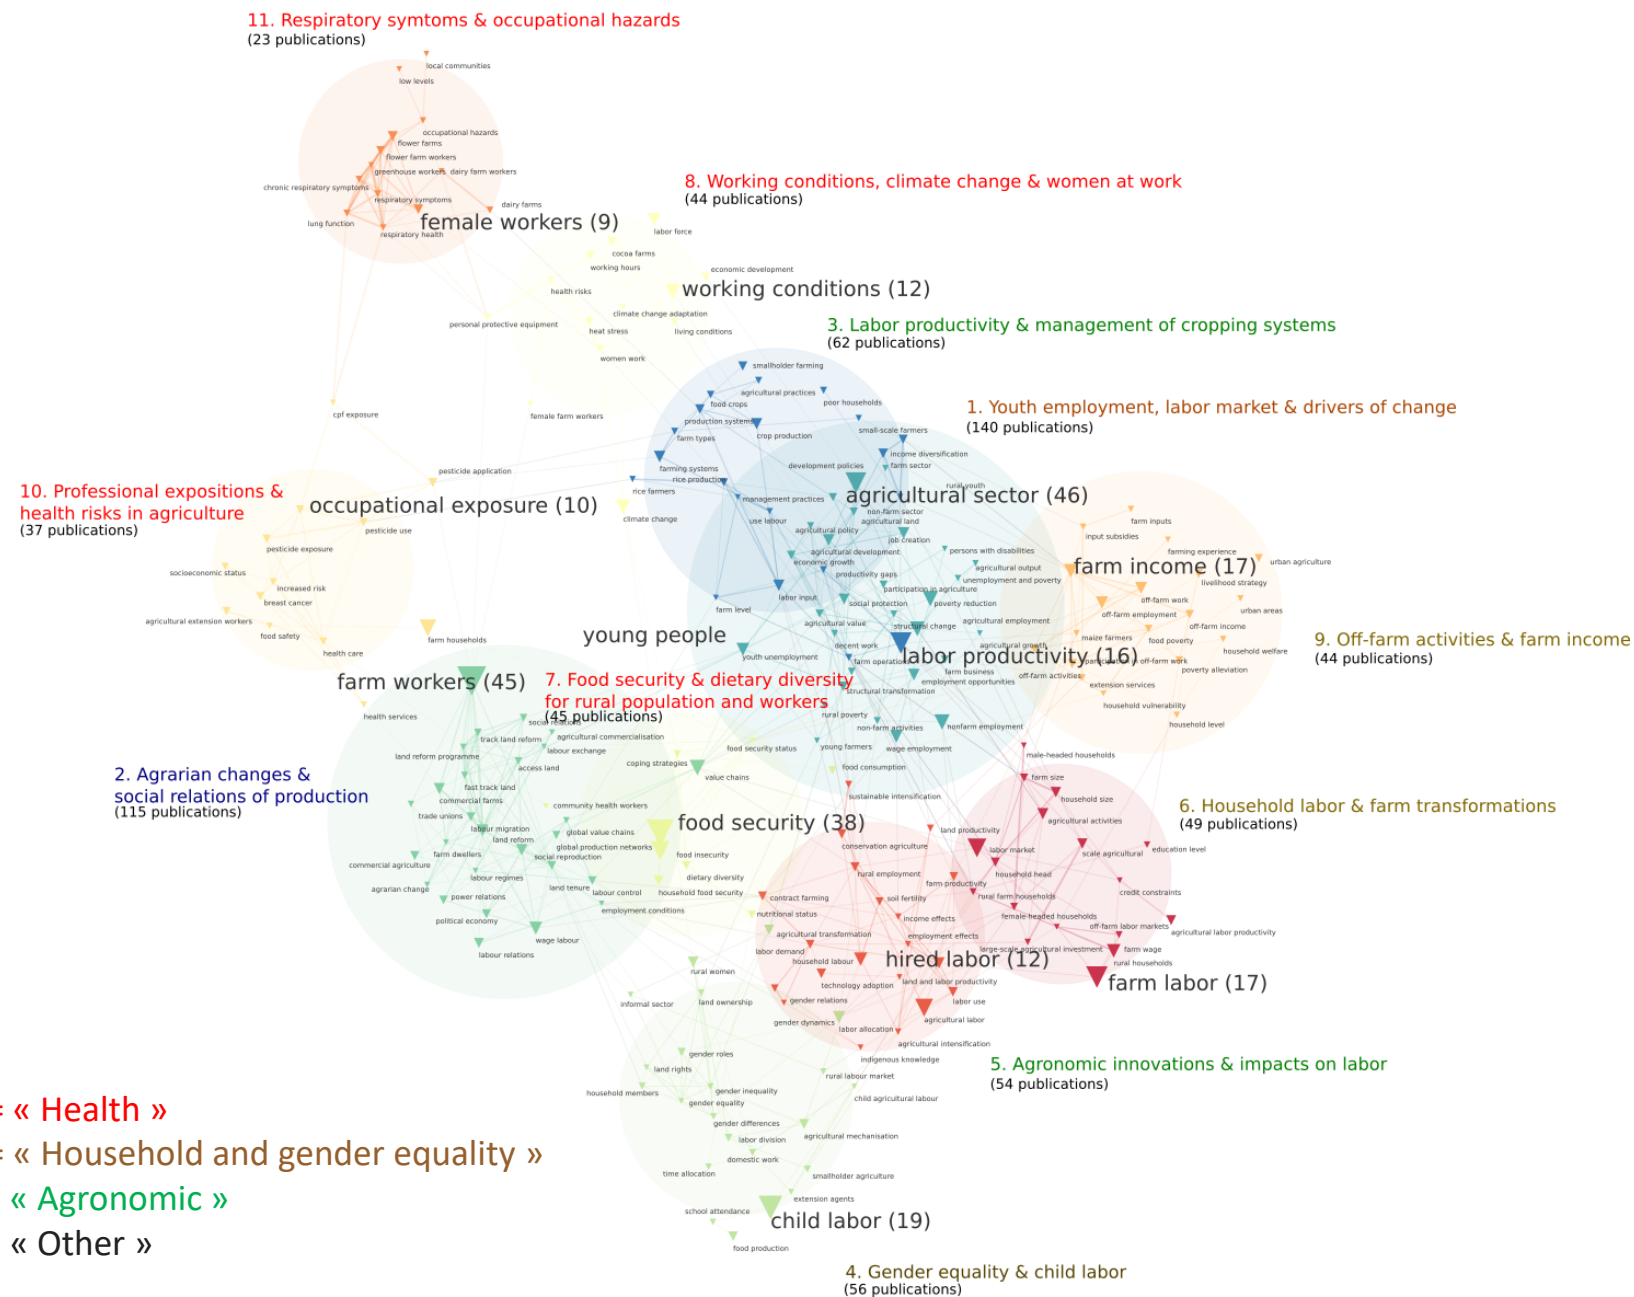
11. Respiratory symtoms & occupational hazards
(23 publications)

local communities
low levels
occupational hazards
flower farms
flower farm workers
greenhouse workers
dairy farm workers
chronic respiratory symptoms
respiratory symptoms
dairy farms
lung function
respiratory health
female workers (9)

8. Working conditions, climate change & women at work
(44 publications)

labor force
cocoa farms
working hours
economic development
health risks
working conditions (12)
climate change adaptation
personal protective equipment
heat stress
living conditions
women work

3. Labor productivity & management of cropping systems
(62 publications)

smallholder farming
agricultural practices
food crops
poor households
production systems
farm types
crop production
small-scale farmers
cpf exposure
female farm workers

1. Youth employment, labor market & drivers of change
(140 publications)

income diversification
farm sector
development policies
farming systems
rice production
rural youth
rice farmers
management practices
agricultural sector (46)
pesticide application
non-farm sector
agricultural land
use labour
climate change
agricultural policy
job creation

10. Professional expositions & health risks in agriculture
(37 publications)

occupational exposure (10)
pesticide use
pesticide exposure
socioeconomic status
increased risk
breast cancer
agricultural extension workers
food safety
health care
farm households

farm inputs
input subsidies
farming experience
urban agriculture
persons with disabilities
agricultural development
economic growth
agricultural output
unemployment and poverty
farm income (17)
livelihood strategy
productivity gaps
participation in agriculture
labor input
off-farm work
urban areas
farm level
social protection
poverty reduction
off-farm employment
agricultural value
structural change
agricultural employment
off-farm income
young people
maize farmers
food poverty
decent work
agricultural growth
household welfare
youth unemployment
farm operations
labor productivity (16)
off-farm work
9. Off-farm activities & farm income
(44 publications)
farm business
poverty alleviation
employment opportunities
off-farm activities
extension services
farm workers (45)
7. Food security & dietary diversity for rural population and workers
(45 publications)
structural transformation
household vulnerability
health services
social relations
rural poverty
household level
track land reform
agricultural commercialisation
non-farm activities
nonfarm employment
labour exchange
land reform programme
food security status
young farmers
wage employment
male-headed households
coping strategies
access land
food consumption
farm size
value chains
household size
2. Agrarian changes & social relations of production
(115 publications)
fast track land
sustainable intensification
commercial farms
agricultural activities
community health workers
6. Household labor & farm transformations
(49 publications)
trade unions
labour migration
global value chains
food security (38)
land productivity
land reform
global production networks
conservation agriculture
labor market
scale agricultural
education level
farm dwellers
social reproduction
food insecurity
commercial agriculture
household head
labour regimes
dietary diversity
rural employment
farm productivity
rural farm households
credit constraints
agrarian change
land tenure
labour control
household food security
contract farming
power relations
employment conditions
soil fertility
nutritional status
income effects
female-headed households
political economy
off-farm labor markets
agricultural labor productivity
agricultural transformation
employment effects
wage labour
large-scale agricultural investment
farm wage
labour relations
labor demand
household labour
hired labor (12)
rural households
rural women
farm labor (17)
technology adoption
land and labor productivity
informal sector
land ownership
gender relations
labor use
gender dynamics
agricultural labor
labor allocation
agricultural intensification
gender roles
indigenous knowledge
land rights
5. Agronomic innovations & impacts on labor
(54 publications)
rural labour market
household members
gender inequality
gender equality
child agricultural labour
gender differences
agricultural mechanisation
labor division
domestic work
time allocation
smallholder agriculture
extension agents
school attendance
child labor (19)
food production
4. Gender equality & child labor
(56 publications)

= « Health »
= « Household and gender equality »
« Agronomic »
« Other »